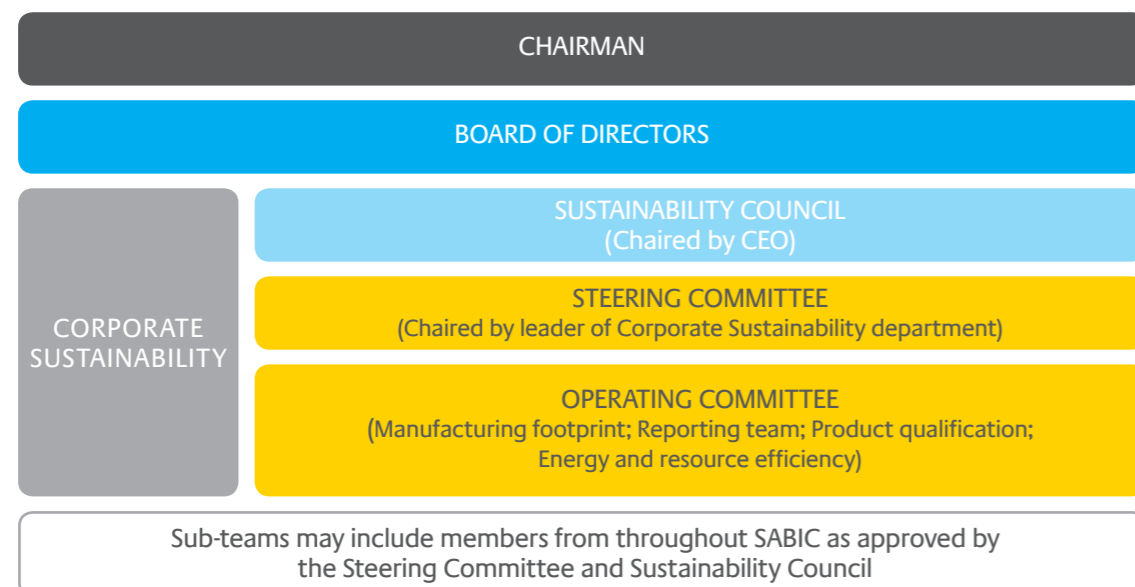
CHAIRMAN

BOARD OF DIRECTORS

CORPORATE SUSTAINABILITY

SUSTAINABILITY COUNCIL
(Chaired by CEO)

STEERING COMMITTEE
(Chaired by leader of Corporate Sustainability department)

OPERATING COMMITTEE
(Manufacturing footprint; Reporting team; Product qualification; Energy and resource efficiency)

Sub-teams may include members from throughout SABIC as approved by the Steering Committee and Sustainability Council